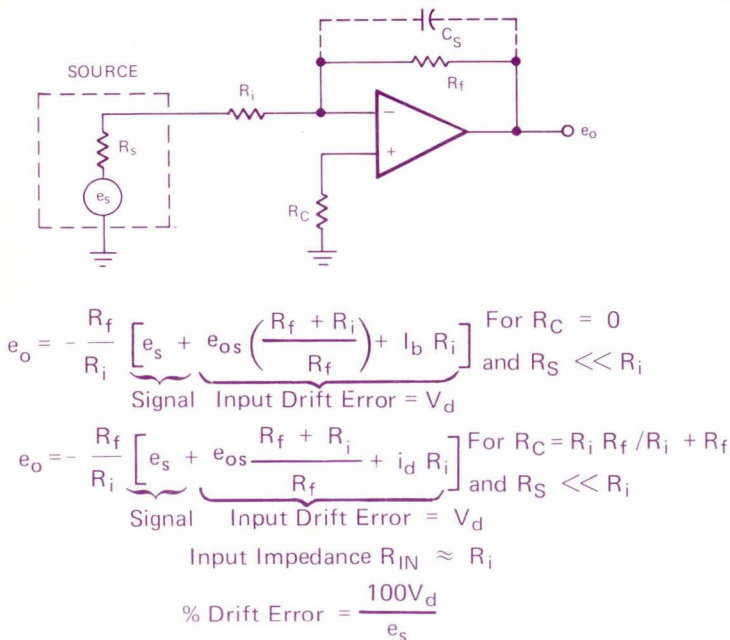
SOURCE

$C_S$

$R_f$

$R_i$

$R_s$

$e_s$

$R_C$

$e_o$

$e_o = -\frac{R_f}{R_i}\left[\underbrace{e_s}_{\text{Signal}} + \underbrace{e_{os}\left(\frac{R_f + R_i}{R_f}\right) + I_b R_i}_{\text{Input Drift Error} = V_d}\right]$ For $R_C = 0$ and $R_S << R_i$

$e_o = -\frac{R_f}{R_i}\left[\underbrace{e_s}_{\text{Signal}} + \underbrace{e_{os}\frac{R_f + R_i}{R_f} + i_d R_i}_{\text{Input Drift Error} = V_d}\right]$ For $R_C = R_i R_f / R_i + R_f$ and $R_S << R_i$

Input Impedance $R_{IN} \approx R_i$

% Drift Error $= \frac{100V_d}{e_s}$